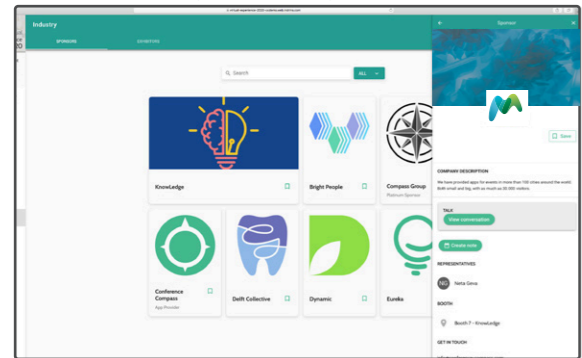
Industry

SPONSORS

EXHIBITORS

Search

ALL

KnowLedge

Bright People

Compass Group

Platinum Sponsor

Conference Compass

App Provider

Delft Collective

Dynamic

Eureka

Sponsor

Save

COMPANY DESCRIPTION

We have provided apps for events in more than 100 cities around the world. Both small and big, with as much as 20.000 visitors.

TALK

View conversation

Create note

REPRESENTATIVES

NG

Netty Geva

BOOTH

Booth 7 - KnowLedge

GET IN TOUCH